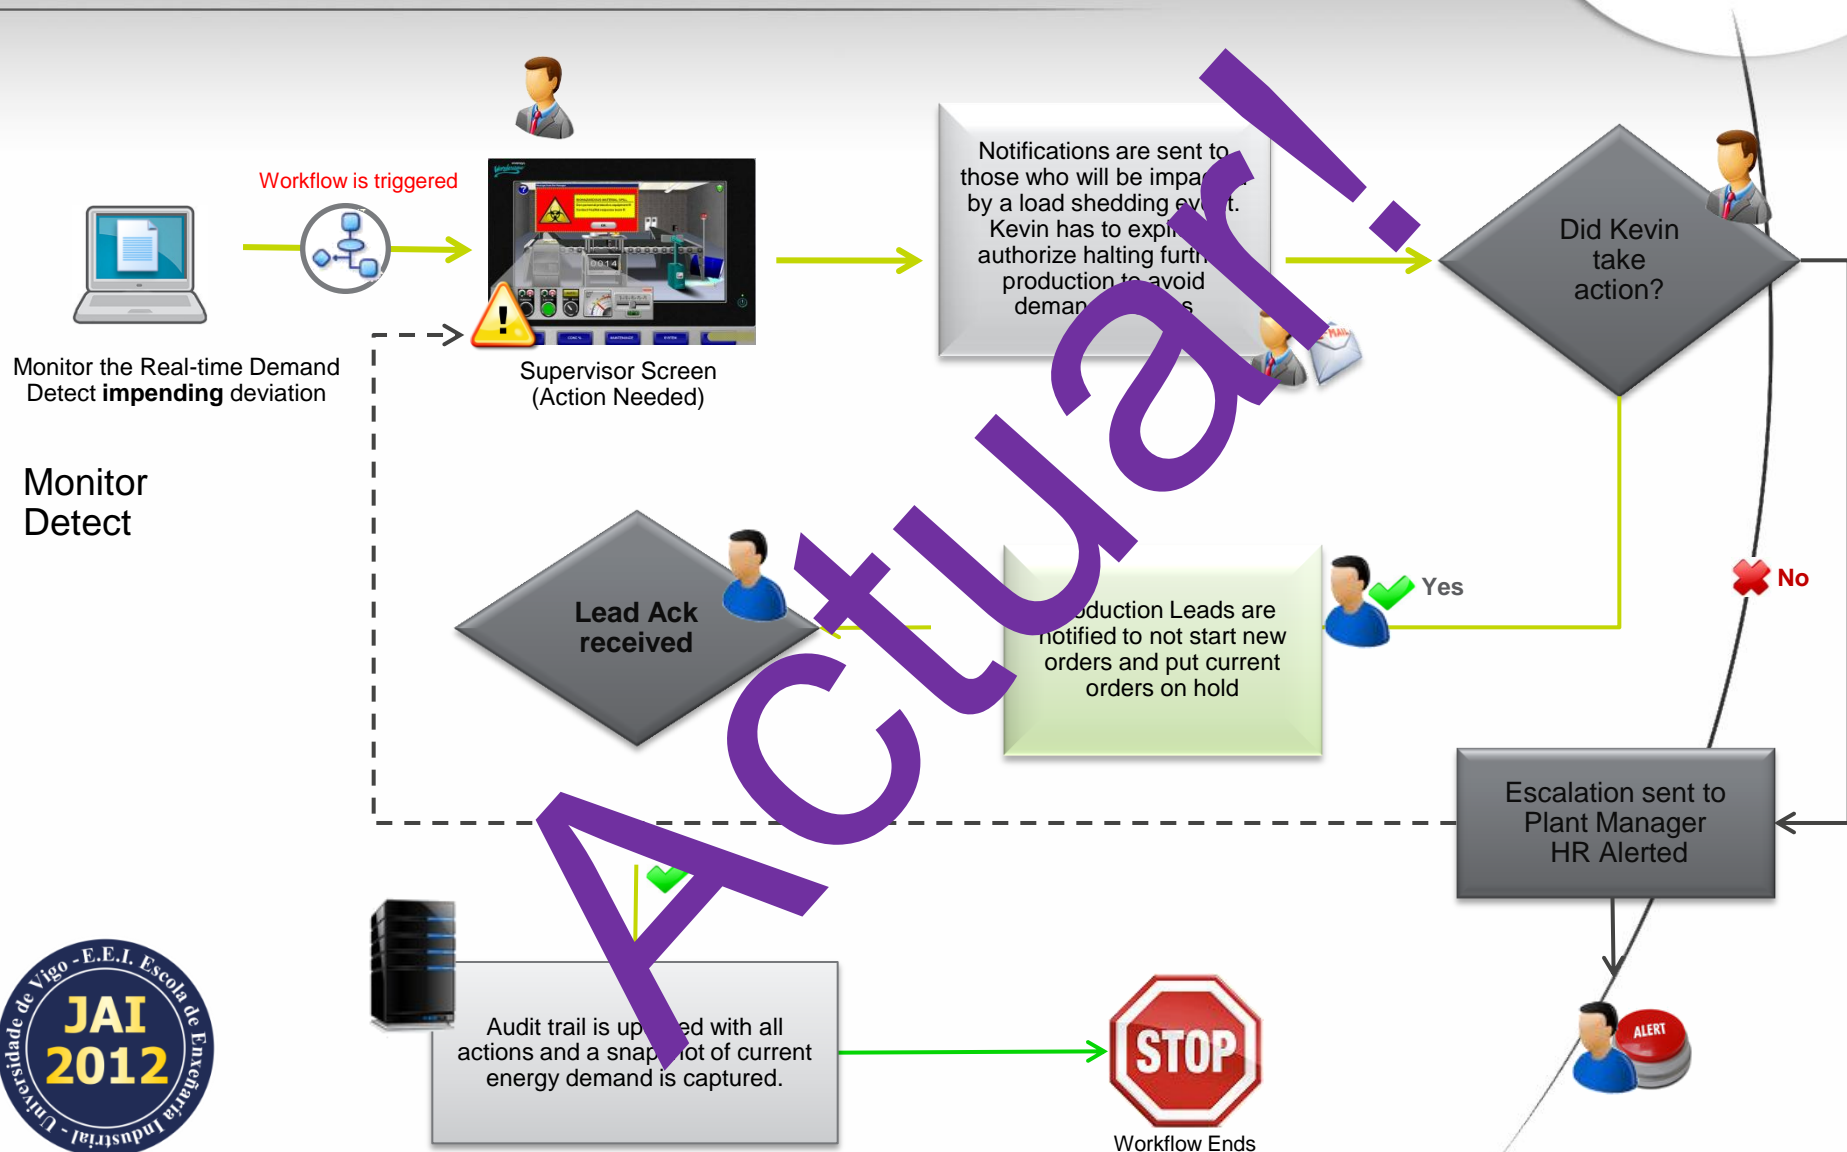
Workflow is triggered

Monitor the Real-time Demand
Detect **impending** deviation

Supervisor Screen
(Action Needed)

Notifications are sent to those who will be impa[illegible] by a load shedding ev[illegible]t. Kevin has to expl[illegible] authorize halting furt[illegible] production to avoid deman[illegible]s

MAIL

Did Kevin take action?

Monitor
Detect

Lead Ack received

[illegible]duction Leads are notified to not start new orders and put current orders on hold

Yes

No

Escalation sent to Plant Manager
HR Alerted

Audit trail is up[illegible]ed with all actions and a snap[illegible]ot of current energy demand is captured.

STOP

Workflow Ends

ALERT

Universidade de Vigo - E.E.I. Escola de Enxeñaría Industrial
JAI
2012

Actual!